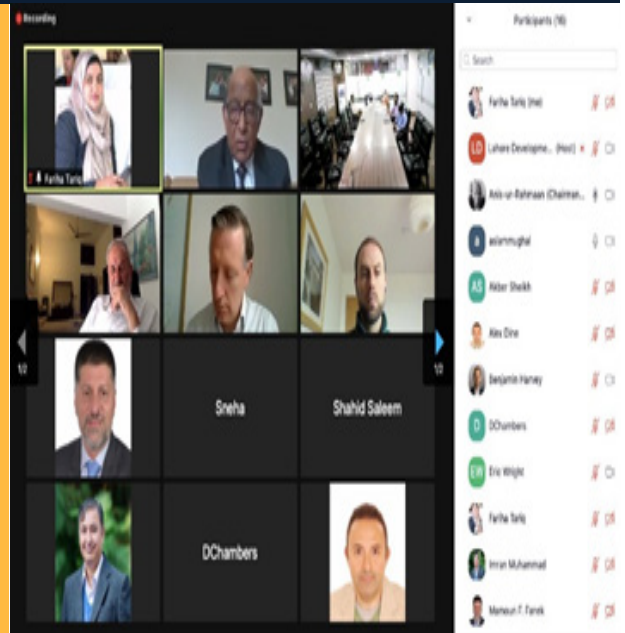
Recording

Fariha Tariq

Sneha

Shahid Saleem

DChambers

1/2

1/2

Participants (16)

Search

Fariha Tariq (me)

LD Lahore Developme... (Host)

Anis-ur-Rahmaan (Chairman...

a aslammughal

AS Akber Sheikh

Alex Dine

Benjamin Harvey

D DChambers

EW Eric Wright

Fariha Tariq

Imran Muhammad

Mansur T. Farek